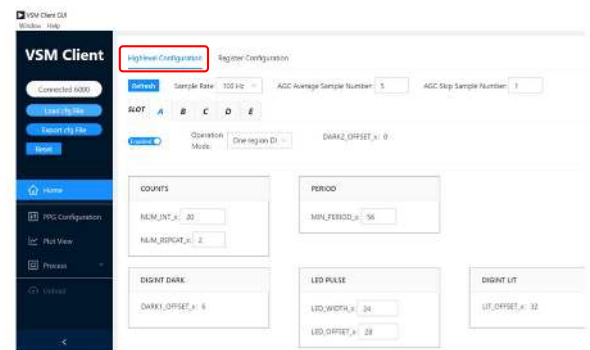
VSM Client GUI
Window Help

VSM Client

Connected 6000

Load cfg File

Export cfg File

Reset

Home

PPG Configuration

Plot View

Process

Unload

<

High level Configuration

Register Configuration

Refresh

Sample Rate: 100 Hz

AGC Average Sample Number: 5

AGC Skip Sample Number: 1

SLOT A B C D E

Enabled

Operation Mode: One region DI

DARK2_OFFSET_x: 0

COUNTS

NUM_INT_x: 20

NUM_REPEAT_x: 2

PERIOD

MIN_PERIOD_x: 56

DIGINT DARK

DARK1_OFFSET_x: 6

LED PULSE

LED_WIDTH_x: 24

LED_OFFSET_x: 28

DIGINT LIT

LIT_OFFSET_x: 32